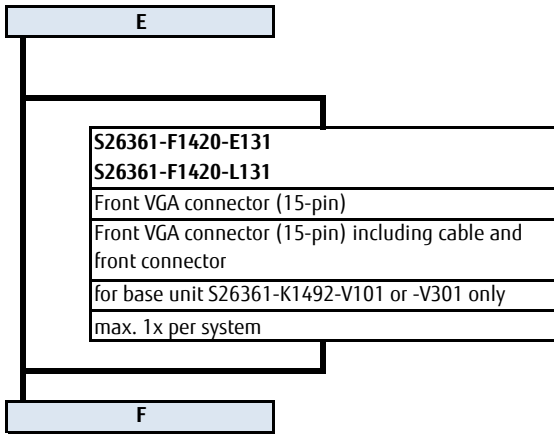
E

S26361-F1420-E131
S26361-F1420-L131
Front VGA connector (15-pin)
Front VGA connector (15-pin) including cable and front connector
for base unit S26361-K1492-V101 or -V301 only
max. 1x per system

F